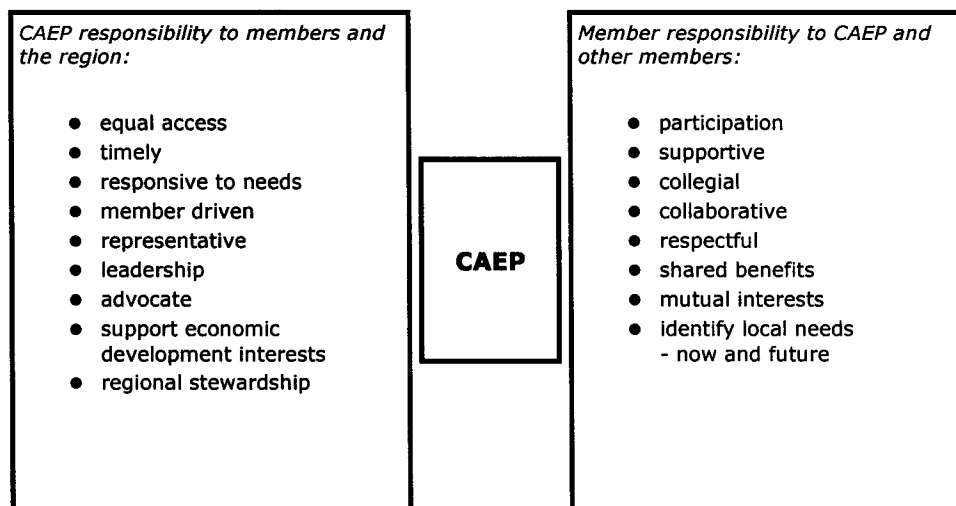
CAEP responsibility to members and the region:

- equal access
- timely
- responsive to needs
- member driven
- representative
- leadership
- advocate
- support economic development interests
- regional stewardship

CAEP

Member responsibility to CAEP and other members:

- participation
- supportive
- collegial
- collaborative
- respectful
- shared benefits
- mutual interests
- identify local needs - now and future